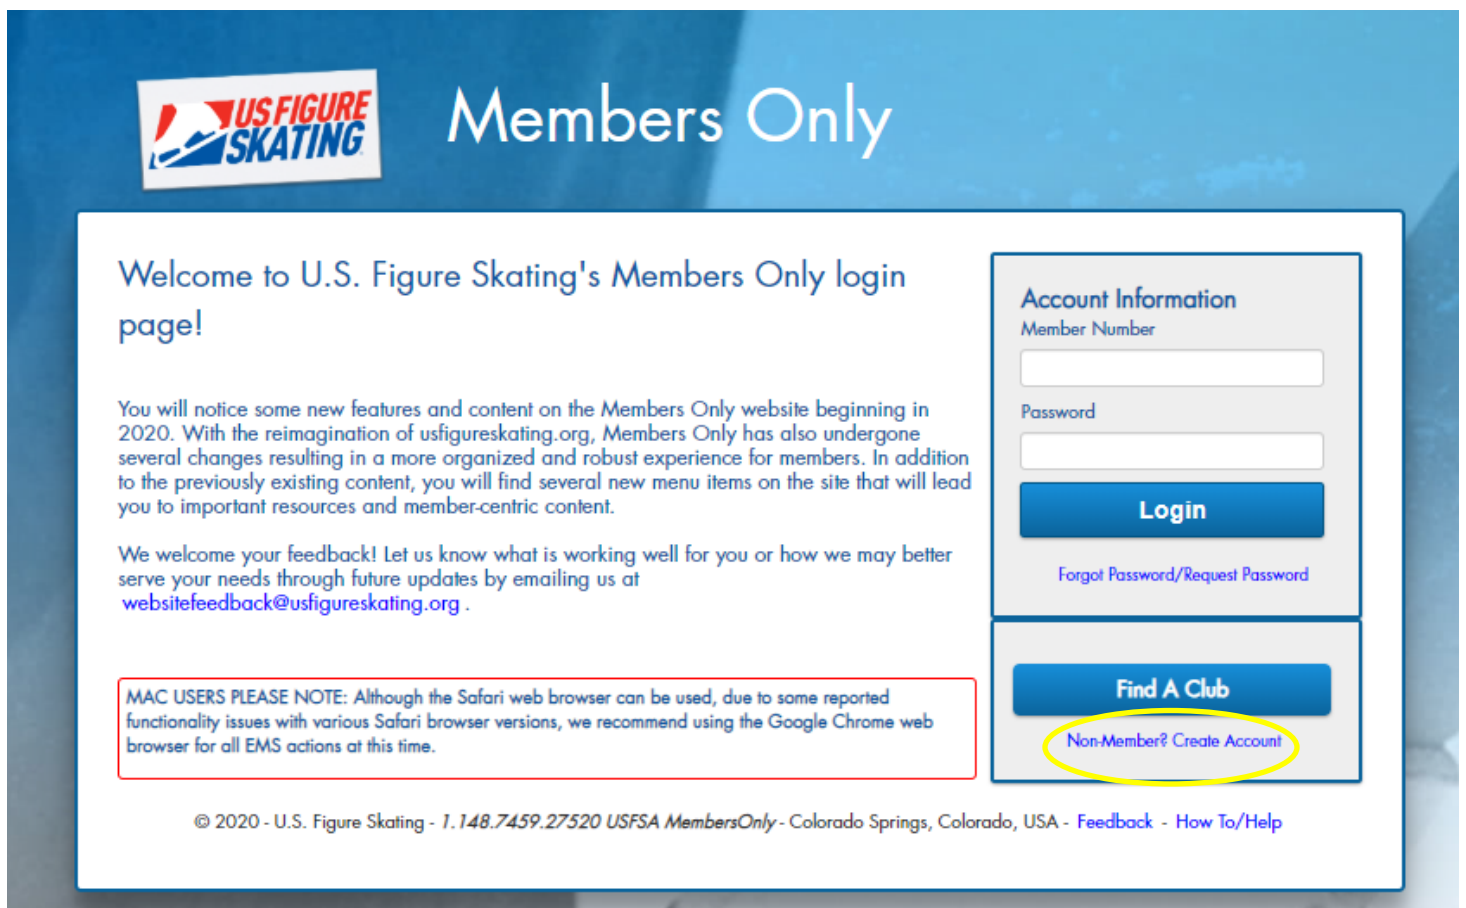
US FIGURE SKATING

Members Only

Welcome to U.S. Figure Skating's Members Only login page!

You will notice some new features and content on the Members Only website beginning in 2020. With the reimagination of usfigureskating.org, Members Only has also undergone several changes resulting in a more organized and robust experience for members. In addition to the previously existing content, you will find several new menu items on the site that will lead you to important resources and member-centric content.

We welcome your feedback! Let us know what is working well for you or how we may better serve your needs through future updates by emailing us at websitefeedback@usfigureskating.org .

MAC USERS PLEASE NOTE: Although the Safari web browser can be used, due to some reported functionality issues with various Safari browser versions, we recommend using the Google Chrome web browser for all EMS actions at this time.

Account Information
Member Number

Password

Login

Forgot Password/Request Password

Find A Club

Non-Member? Create Account

© 2020 - U.S. Figure Skating - 1.148.7459.27520 USFSA MembersOnly - Colorado Springs, Colorado, USA - Feedback - How To/Help